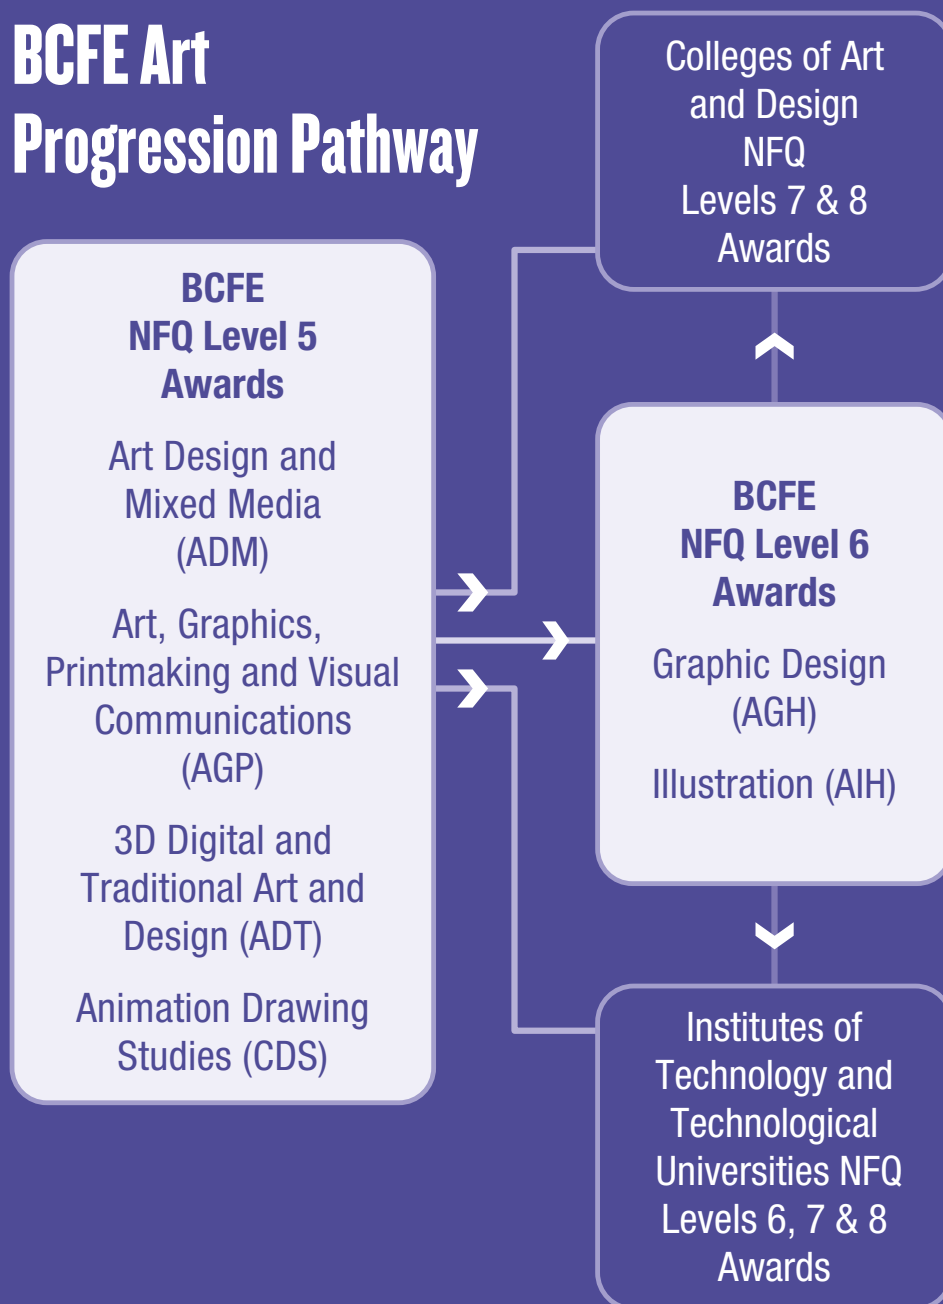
BCFE Art Progression Pathway

Colleges of Art and Design NFQ Levels 7 & 8 Awards

BCFE NFQ Level 5 Awards

Art Design and Mixed Media (ADM)

Art, Graphics, Printmaking and Visual Communications (AGP)

3D Digital and Traditional Art and Design (ADT)

Animation Drawing Studies (CDS)

BCFE NFQ Level 6 Awards

Graphic Design (AGH)

Illustration (AIH)

Institutes of Technology and Technological Universities NFQ Levels 6, 7 & 8 Awards